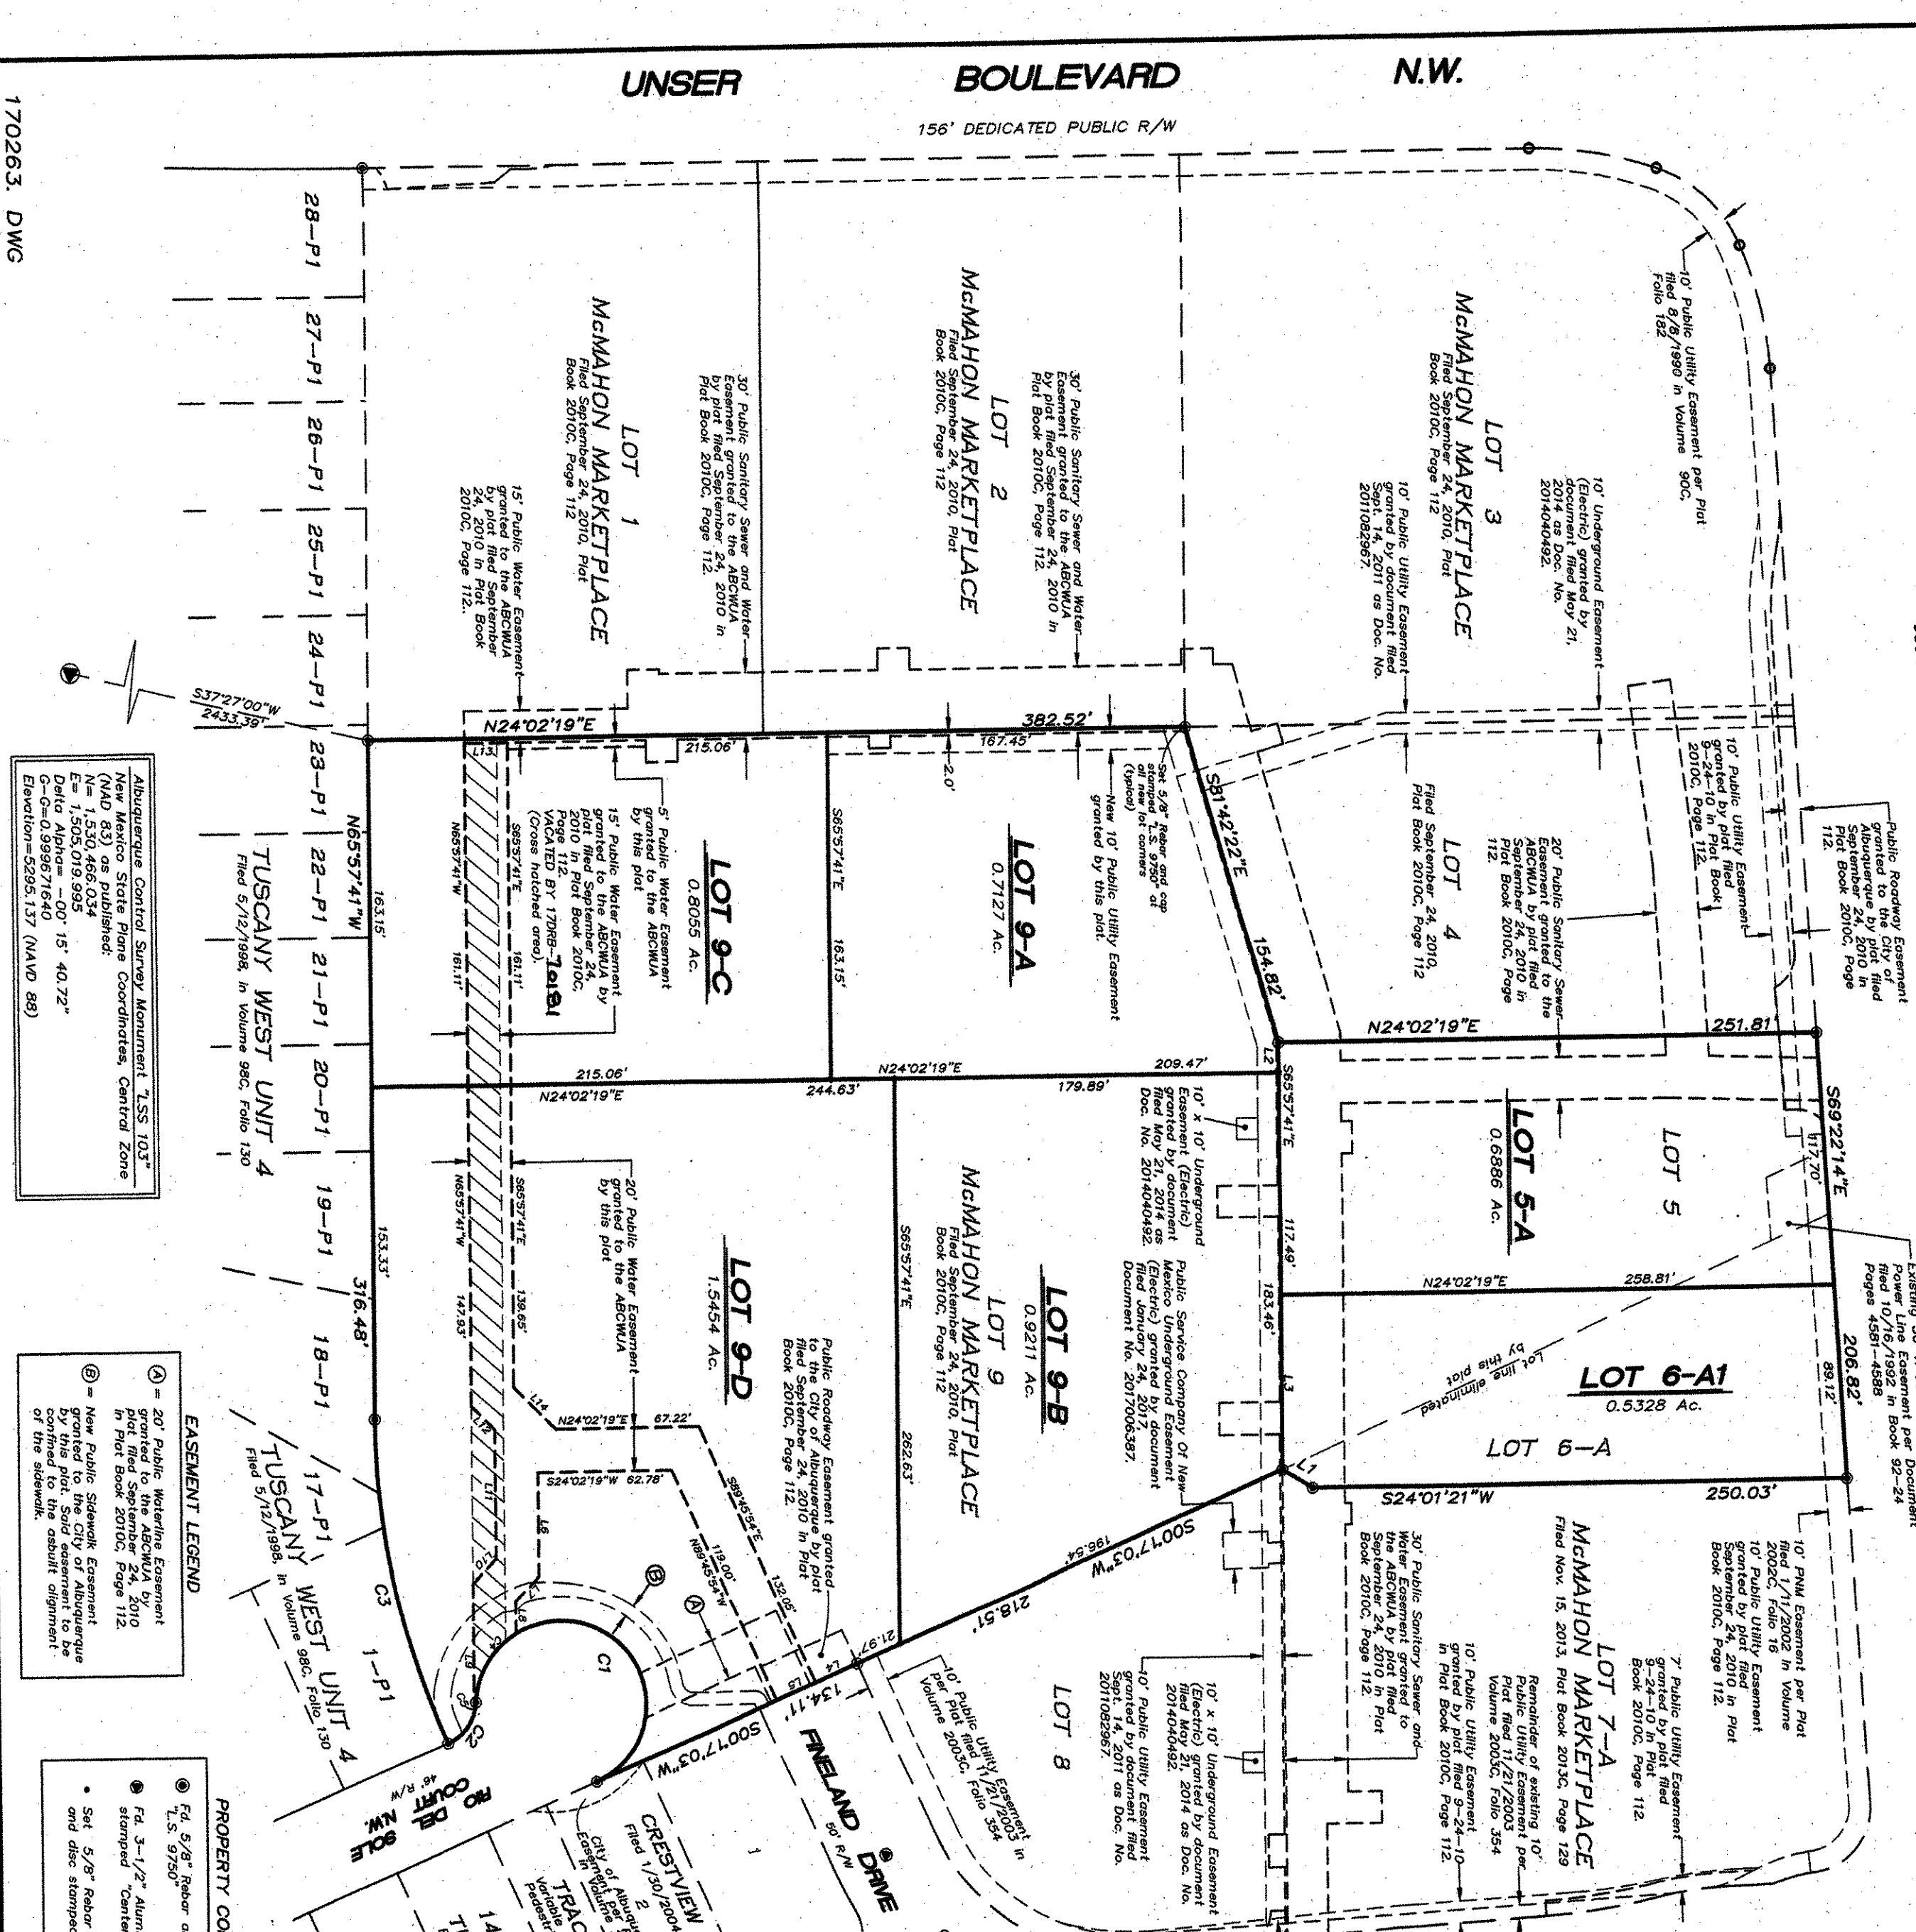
UNSER BOULEVARD N.W.

156' DEDICATED PUBLIC R/W

170263. DWG

28–P1
27–P1
26–P1
25–P1
24–P1
23–P1
22–P1
21–P1
20–P1
19–P1
18–P1
17–P1
1–P1

LOT 1
McMAHON MARKETPLACE
Filed September 24, 2010, Plat Book 2010C, Page 112

30' Public Sanitary Sewer and Water Easement granted to the ABCWUA by plat filed September 24, 2010 in Plat Book 2010C, Page 112.

15' Public Water Easement granted to the ABCWUA by plat filed September 24, 2010 in Plat Book 2010C, Page 112.

LOT 2
McMAHON MARKETPLACE
Filed September 24, 2010, Plat Book 2010C, Page 112

30' Public Sanitary Sewer and Water Easement granted to the ABCWUA by plat filed September 24, 2010 in Plat Book 2010C, Page 112.

LOT 3
McMAHON MARKETPLACE
Filed September 24, 2010, Plat Book 2010C, Page 112

10' Underground Easement (Electric) granted by document filed May 21, 2014 as Doc. No. 2014040492.

10' Public Utility Easement granted by document filed Sept. 14, 2011 as Doc. No. 2011082967.

10' Public Utility Easement per Plat filed 8/8/1990 in Volume 90C, Folio 182

S37°27'00"W
2433.39'

N24°02'19"E
382.52'
215.06'
167.45'
2.0'

5' Public Water Easement granted to the ABCWUA by this plat

LOT 9-C
0.8055 Ac.

15' Public Water Easement granted to the ABCWUA by plat filed September 24, 2010 in Plat Book 2010C, Page 112. VACATED BY 17DRB-70181 (Cross hatched area).

LOT 9-A
0.7127 Ac.

Set 5/8" Rebar and cap stamped "L.S. 9750" at all new lot corners (typical)

New 10' Public Utility Easement granted by this plat.

S81°42'22"E
154.82'

LOT 4
Filed September 24, 2010, Plat Book 2010C, Page 112

20' Public Sanitary Sewer Easement granted to the ABCWUA by plat filed September 24, 2010 in Plat Book 2010C, Page 112.

10' Public Utility Easement granted by plat filed 9-24-10 in Plat Book 2010C, Page 112

Public Roadway Easement granted to the City of Albuquerque by plat filed September 24, 2010 in Plat Book 2010C, Page 112.

N24°02'19"E
251.81'

L13
N65°57'41"W
S65°57'41"E
161.11'
161.11'
S65°57'41"E
163.15'
163.15'
N65°57'41"W

TUSCANY WEST UNIT 4
Filed 5/12/1998, in Volume 98C, Folio 130

Albuquerque Control Survey Monument "LSS 103"
New Mexico State Plane Coordinates, Central Zone (NAD 83) as published:
N= 1,530,466.034
E= 1,505,019.995
Delta Alpha= -00° 15' 40.72"
G-G=0.99967164O
Elevation=5295.137 (NAVD 88)

215.06'
N24°02'19"E
244.63'
N24°02'19"E
179.89'
209.47'
L2
S65°57'41"E

10' x 10' Underground Easement (Electric) granted by document filed May 21, 2014 as Doc. No. 2014040492.

Public Service Company Of New Mexico Underground Easement (Electric) granted by document filed January 9, 2017, Document No. 2017006387.

LOT 5-A
0.6886 Ac.

LOT 5

S69°22'14"E
117.70'

Existing ... Power Line Easement per Document filed 10/16/1992 in Book 92-24 Pages 4581-4588

153.33'
316.48'
N65°57'41"W
S65°57'41"E
139.65'
147.93'

20' Public Water Easement granted to the ABCWUA by this plat

LOT 9-D
1.5454 Ac.

Public Roadway Easement granted to the City of Albuquerque by plat filed September 24, 2010 in Plat Book 2010C, Page 112.

S65°57'41"E
262.63'

LOT 9-B
0.9211 Ac.
LOT 9
McMAHON MARKETPLACE
Filed September 24, 2010, Plat Book 2010C, Page 112

117.49'
183.46'
L3

N24°02'19"E
258.81'

Lot line eliminated by this plat

LOT 6-A1
0.5328 Ac.
LOT 6-A

206.82'
89.12'

L14
N24°02'19"E 67.22'
L12
L11
S24°02'19"W 62.78'
L6
L10
S89°45'54"E
N89°45'54"W
119.00'
132.05'
L9
L8
L5
L4
L7
L1
C1
C2
C3
C4

EASEMENT LEGEND
Ⓐ = 20' Public Waterline Easement granted to the ABCWUA by plat filed September 24, 2010 in Plat Book 2010C, Page 112.
Ⓑ = New Public Sidewalk Easement granted to the City of Albuquerque by this plat. Said easement to be confined to the asbuilt alignment of the sidewalk.

S00°17'03"W
196.54'
218.51'
21.97'
134.11'
S00°17'03"W

S24°01'21"W
250.03'

LOT 7-A
McMAHON MARKETPLACE
Filed Nov. 15, 2013, Plat Book 2013C, Page 129

30' Public Sanitary Sewer and Water Easement granted to the ABCWUA by plat filed September 24, 2010 in Plat Book 2010C, Page 112.

10' Public Utility Easement granted by plat filed 9-24-10 in Plat Book 2010C, Page 112.

Remainder of existing 10' Public Utility Easement per Plat filed 11/21/2003 Volume 2003C, Folio 354

7' Public Utility Easement granted by plat filed 9-24-10 in Plat Book 2010C, Page 112.

10' PNM Easement per Plat filed 1/11/2002 in Volume 2002C, Folio 16
10' Public Utility Easement granted by plat filed September 24, 2010 in Plat Book 2010C, Page 112.

10' x 10' Underground Easement (Electric) granted by document filed May 21, 2014 as Doc. No. 2014040492.

10' Public Utility Easement granted by document filed Sept. 14, 2011 as Doc. No. 2011082967.

LOT 8

10' Public Utility Easement per plat filed 11/21/2003 in Volume 2003C, Folio 354

FINELAND DRIVE
50' R/W

RIO DEL SOLE COURT N.W.
46' R/W

TUSCANY WEST UNIT 4
Filed 5/12/1998, in Volume 98C, Folio 130

CRESTVIEW
Filed 1/30/2004
City of Albuquerque Easement ... in Volume ...
TRAC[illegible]
Variable ...
Pedestr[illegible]
14
2

PROPERTY CO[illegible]
Fd. 5/8" Rebar a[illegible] "L.S. 9750"
Fd. 3-1/2" Alum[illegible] stamped "Cente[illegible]
Set 5/8" Rebar and disc stampe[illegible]